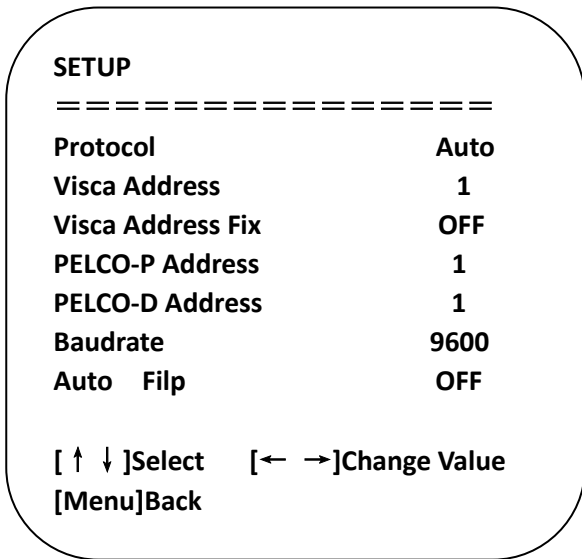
SETUP
================

| | |
|---|---|
| Protocol | Auto |
| Visca Address | 1 |
| Visca Address Fix | OFF |
| PELCO-P Address | 1 |
| PELCO-D Address | 1 |
| Baudrate | 9600 |
| Auto Filp | OFF |

[↑ ↓]Select [← →]Change Value
[Menu]Back